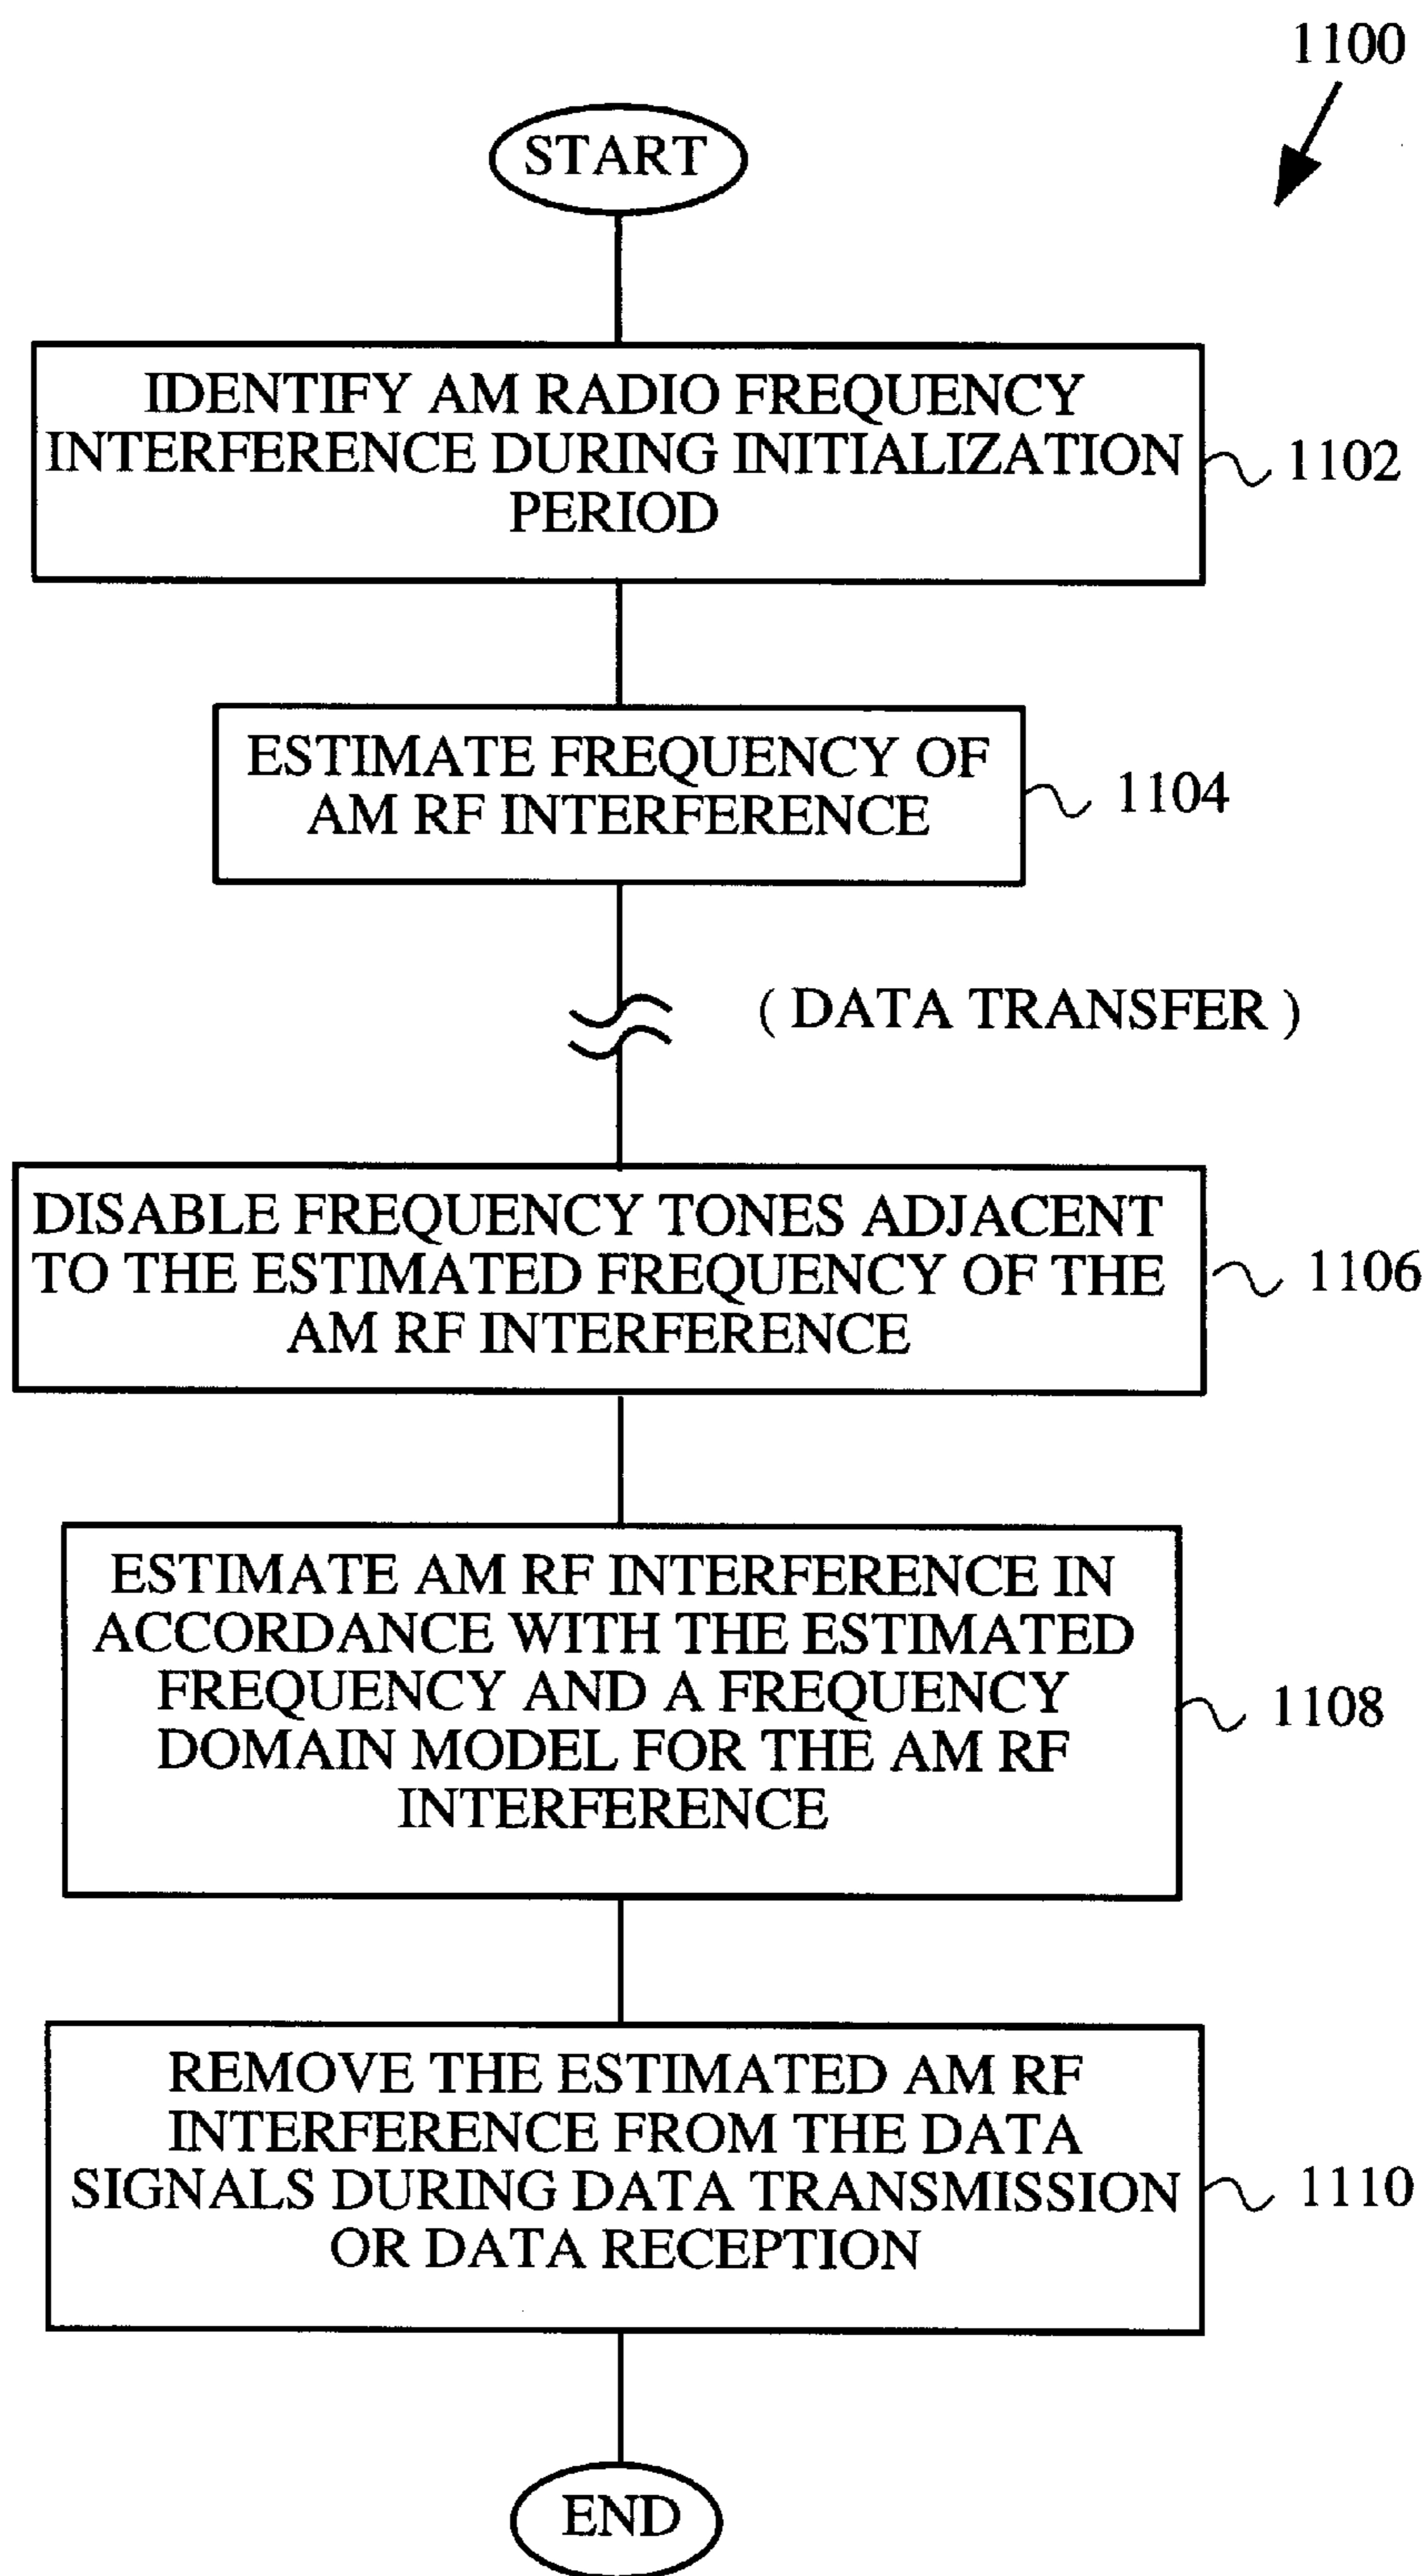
1100

START

IDENTIFY AM RADIO FREQUENCY INTERFERENCE DURING INITIALIZATION PERIOD

1102

ESTIMATE FREQUENCY OF AM RF INTERFERENCE

1104

( DATA TRANSFER )

DISABLE FREQUENCY TONES ADJACENT TO THE ESTIMATED FREQUENCY OF THE AM RF INTERFERENCE

1106

ESTIMATE AM RF INTERFERENCE IN ACCORDANCE WITH THE ESTIMATED FREQUENCY AND A FREQUENCY DOMAIN MODEL FOR THE AM RF INTERFERENCE

1108

REMOVE THE ESTIMATED AM RF INTERFERENCE FROM THE DATA SIGNALS DURING DATA TRANSMISSION OR DATA RECEPTION

1110

END